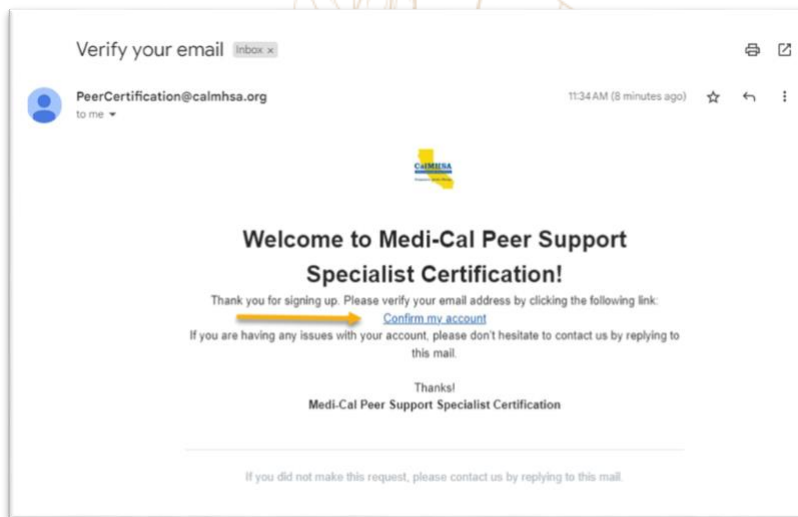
Verify your email Inbox ×

PeerCertification@calmhsa.org
to me

11:34 AM (8 minutes ago)

CalMHSA

Welcome to Medi-Cal Peer Support Specialist Certification!

Thank you for signing up. Please verify your email address by clicking the following link:
Confirm my account
If you are having any issues with your account, please don't hesitate to contact us by replying to this mail.

Thanks!
Medi-Cal Peer Support Specialist Certification

If you did not make this request, please contact us by replying to this mail.